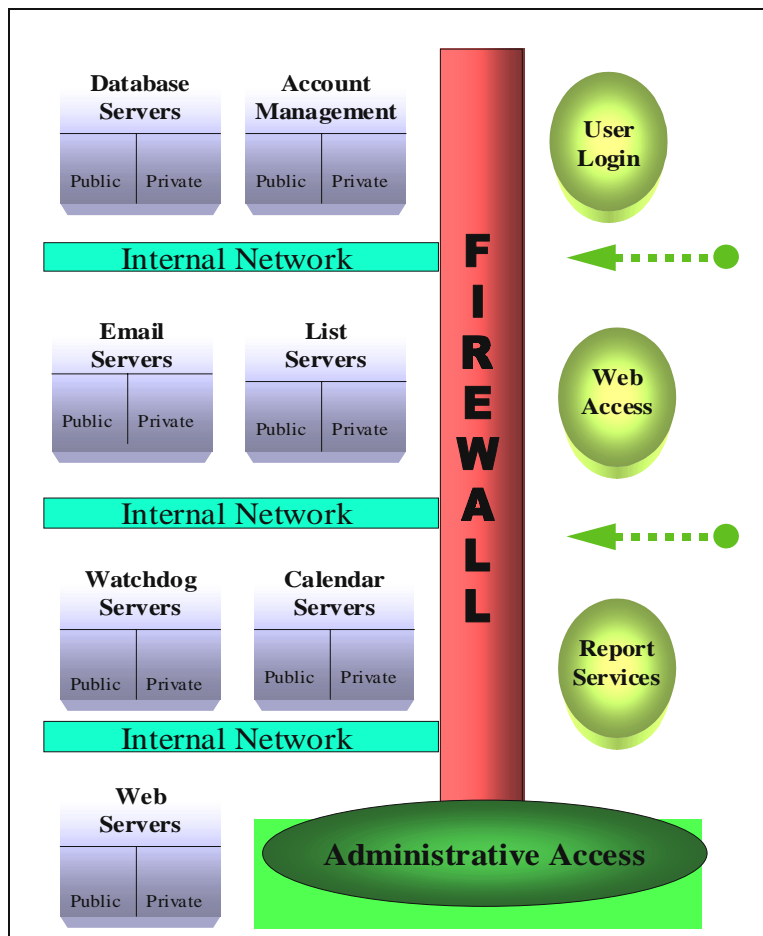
Database Servers

Public | Private

Account Management

Public | Private

User Login

Internal Network

F I R E W A L L

Email Servers

Public | Private

List Servers

Public | Private

Web Access

Internal Network

Watchdog Servers

Public | Private

Calendar Servers

Public | Private

Report Services

Internal Network

Web Servers

Public | Private

Administrative Access